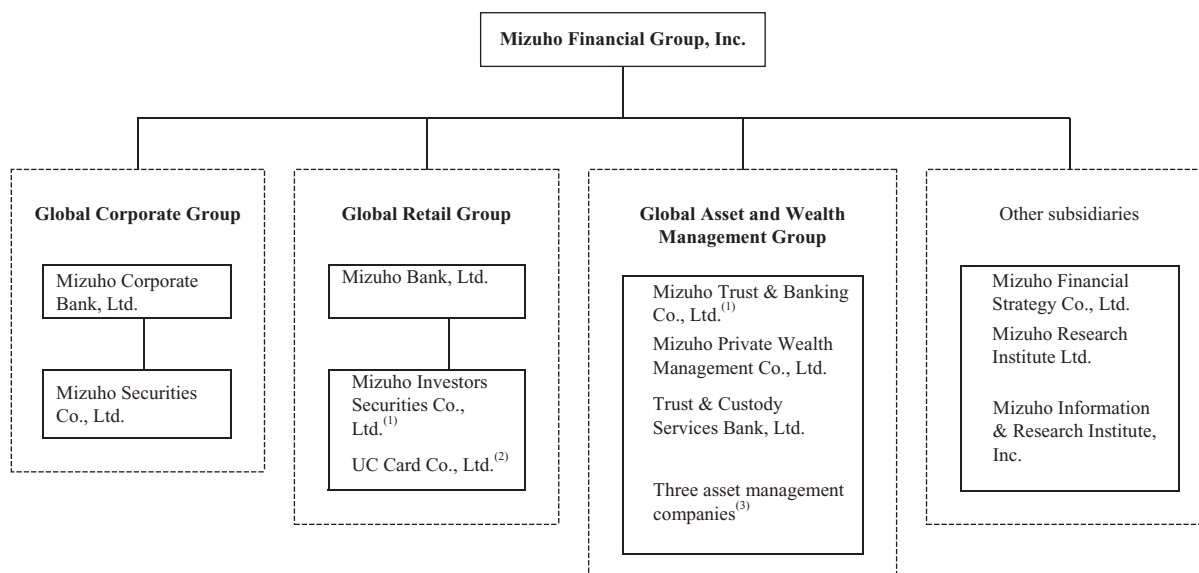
Mizuho Financial Group, Inc.

Global Corporate Group

Mizuho Corporate Bank, Ltd.

Mizuho Securities Co., Ltd.

Global Retail Group

Mizuho Bank, Ltd.

Mizuho Investors Securities Co., Ltd.$^{(1)}$

UC Card Co., Ltd.$^{(2)}$

Global Asset and Wealth Management Group

Mizuho Trust & Banking Co., Ltd.$^{(1)}$

Mizuho Private Wealth Management Co., Ltd.

Trust & Custody Services Bank, Ltd.

Three asset management companies$^{(3)}$

Other subsidiaries

Mizuho Financial Strategy Co., Ltd.

Mizuho Research Institute Ltd.

Mizuho Information & Research Institute, Inc.